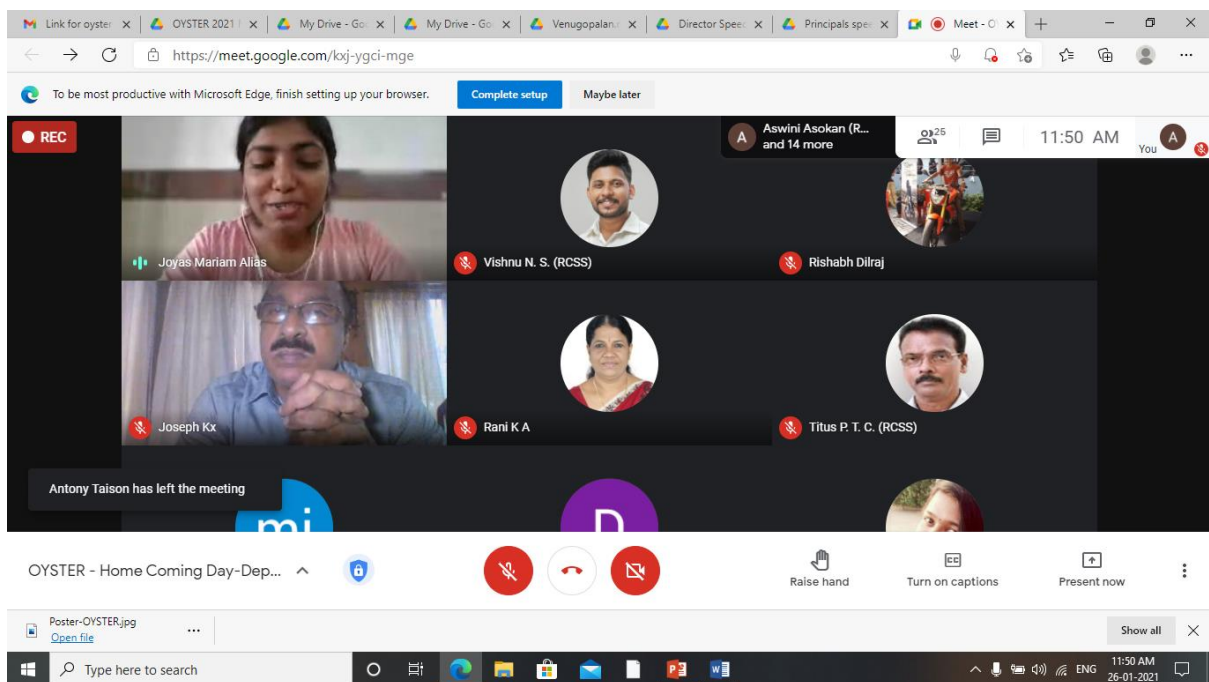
Link for oyster | OYSTER 2021 | My Drive - Go | My Drive - Go | Venugopalan | Director Speec | Principals spe | Meet - O

https://meet.google.com/kxj-ygci-mge

To be most productive with Microsoft Edge, finish setting up your browser. Complete setup Maybe later

REC

Aswini Asokan (R... and 14 more

25

11:50 AM

A You

Joyas Mariam Alias

Vishnu N. S. (RCSS)

Rishabh Dilraj

Joseph Kx

Rani K A

Titus P. T. C. (RCSS)

Antony Taison has left the meeting

mj

D

OYSTER - Home Coming Day-Dep...

Raise hand

Turn on captions

Present now

Poster-OYSTER.jpg
Open file

Show all

Type here to search

ENG 11:50 AM 26-01-2021